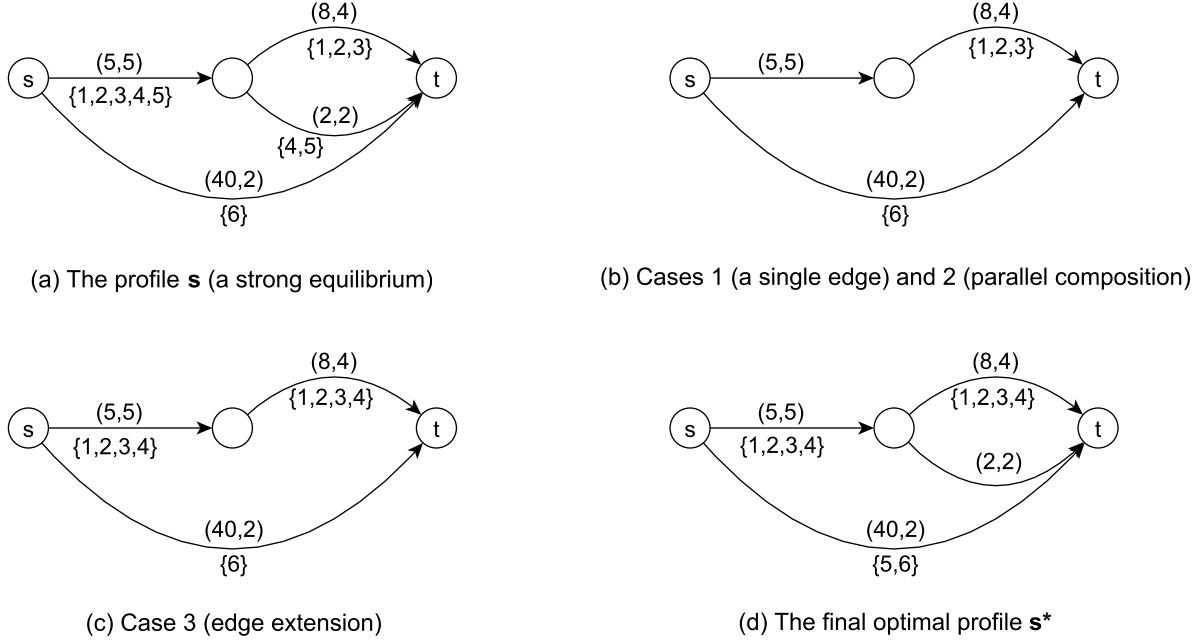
s (5,5) {1,2,3,4,5} (8,4) {1,2,3} (2,2) {4,5} t (40,2) {6}

(a) The profile **s** (a strong equilibrium)

s (5,5) (8,4) {1,2,3} t (40,2) {6}

(b) Cases 1 (a single edge) and 2 (parallel composition)

s (5,5) {1,2,3,4} (8,4) {1,2,3,4} t (40,2) {6}

(c) Case 3 (edge extension)

s (5,5) {1,2,3,4} (8,4) {1,2,3,4} (2,2) t (40,2) {5,6}

(d) The final optimal profile **s***